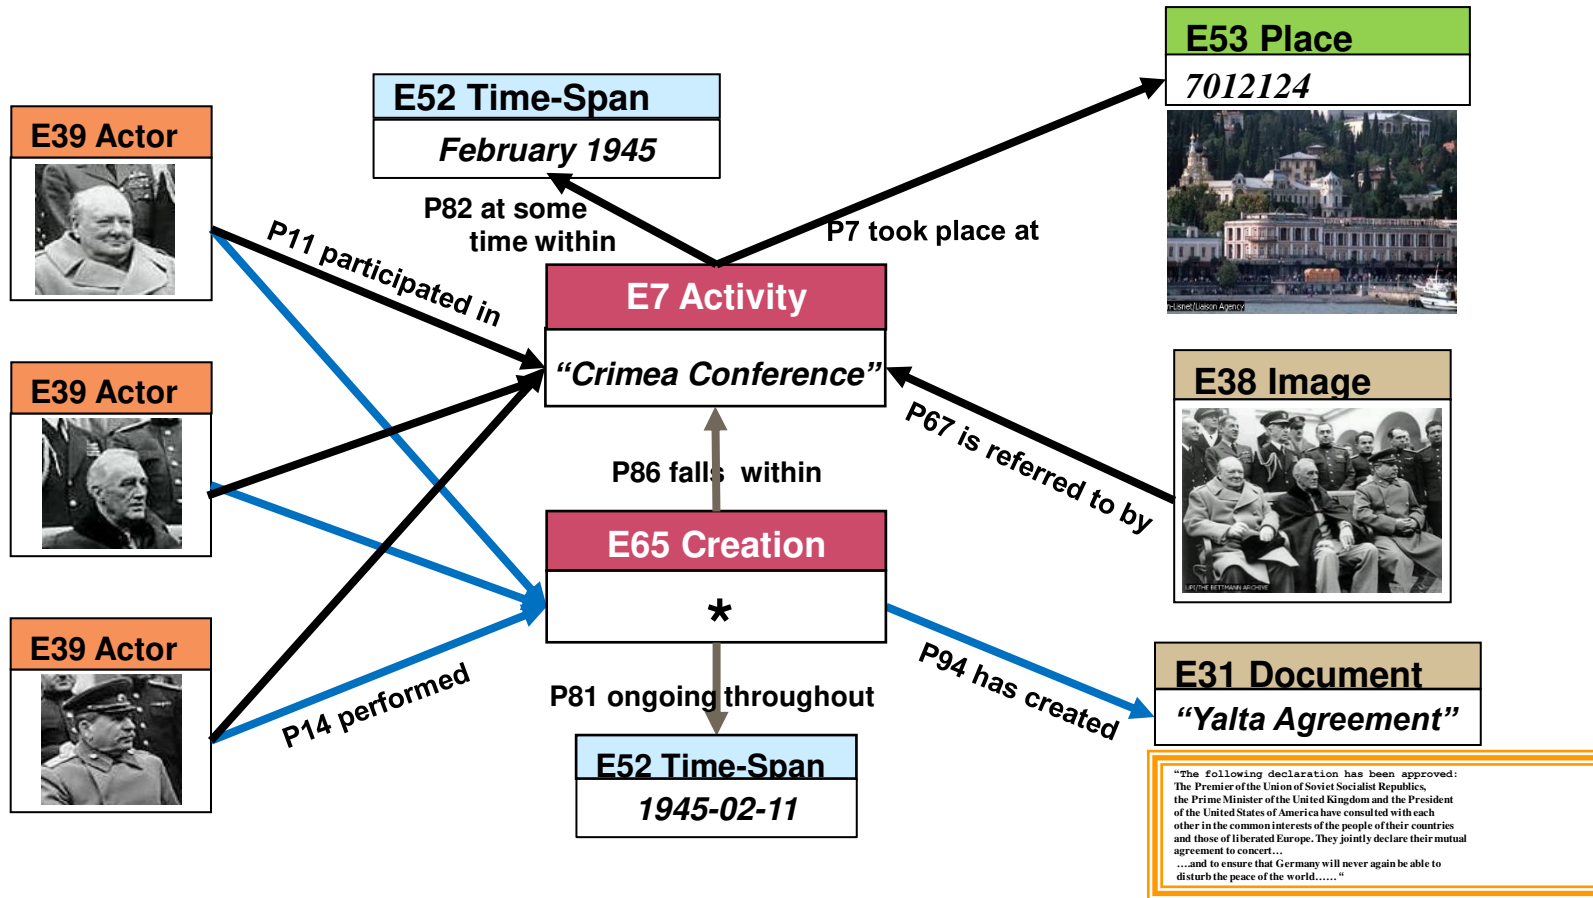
E39 Actor

E52 Time-Span

February 1945

E53 Place

7012124

P82 at some time within

P11 participated in

P7 took place at

E7 Activity

"Crimea Conference"

E39 Actor

E38 Image

P67 is referred to by

P86 falls within

E65 Creation

*

E39 Actor

P14 performed

P94 has created

E31 Document

"Yalta Agreement"

P81 ongoing throughout

E52 Time-Span

1945-02-11

"The following declaration has been approved: The Premier of the Union of Soviet Socialist Republics, the Prime Minister of the United Kingdom and the President of the United States of America have consulted with each other in the common interests of the people of their countries and those of liberated Europe. They jointly declare their mutual agreement to concert…
….and to ensure that Germany will never again be able to disturb the peace of the world…… "